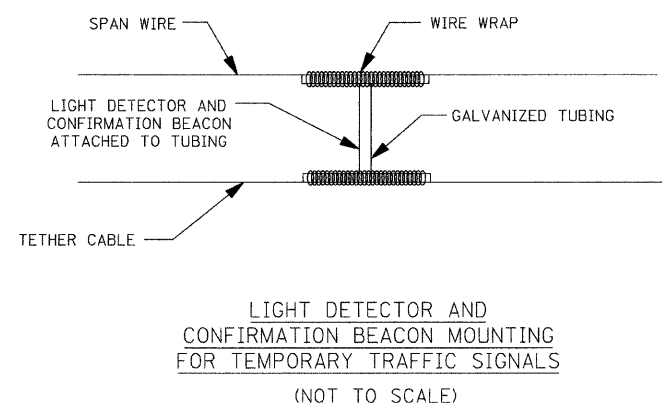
SPAN WIRE

WIRE WRAP

LIGHT DETECTOR AND CONFIRMATION BEACON ATTACHED TO TUBING

GALVANIZED TUBING

TETHER CABLE

LIGHT DETECTOR AND
CONFIRMATION BEACON MOUNTING
FOR TEMPORARY TRAFFIC SIGNALS

(NOT TO SCALE)